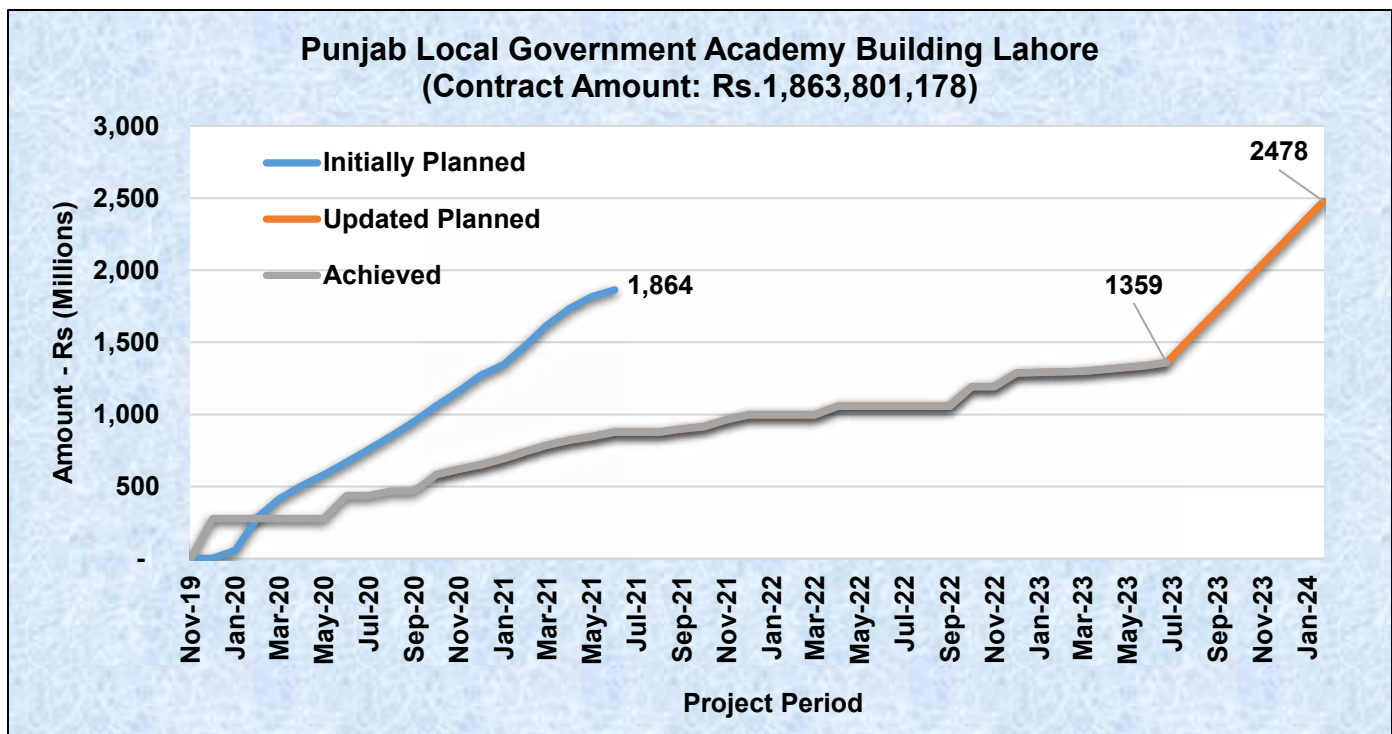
Punjab Local Government Academy Building Lahore
(Contract Amount: Rs.1,863,801,178)

Initially Planned
Updated Planned
Achieved

3,000
2,500
2,000
1,500
1,000
500
-

Amount - Rs (Millions)

1,864
1359
2478

Nov-19
Jan-20
Mar-20
May-20
Jul-20
Sep-20
Nov-20
Jan-21
Mar-21
May-21
Jul-21
Sep-21
Nov-21
Jan-22
Mar-22
May-22
Jul-22
Sep-22
Nov-22
Jan-23
Mar-23
May-23
Jul-23
Sep-23
Nov-23
Jan-24

Project Period